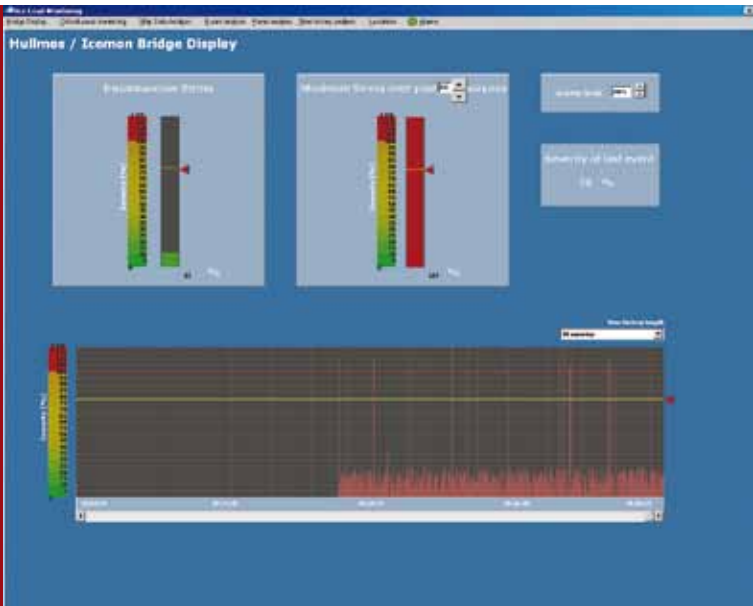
Ice Load Monitoring

Bridge Display | Ice Load Monitoring | Map Data Analysis | Event analysis | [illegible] | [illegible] | Location | Alarm

Hullmes / Icemon Bridge Display

Instantaneous Stress

Severity [%]

0 %

Maximum Stress over past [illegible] minutes

Severity [%]

100 %

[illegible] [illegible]

Severity of last event

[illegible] %

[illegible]

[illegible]

Severity [%]

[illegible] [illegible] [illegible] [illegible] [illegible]